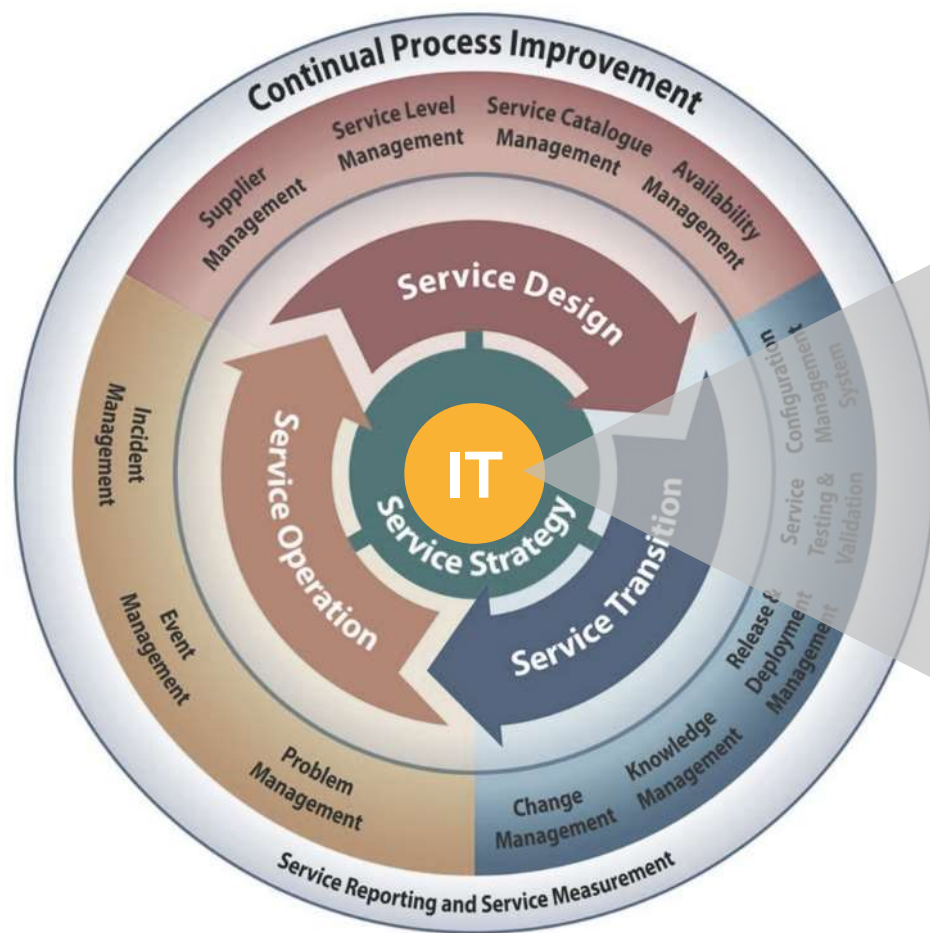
Continual Process Improvement

Supplier Management

Service Level Management

Service Catalogue Management

Availability Management

Service Design

Service Configuration Management System

Service Testing & Validation

Release & Deployment Management

Knowledge Management

Change Management

Service Transition

Service Strategy

IT

Service Operation

Incident Management

Event Management

Problem Management

Service Reporting and Service Measurement